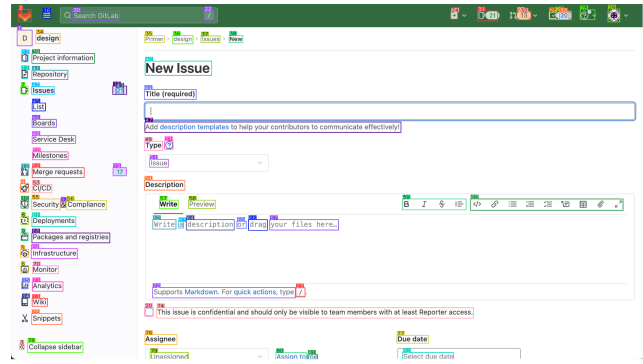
Search GitLab

/

D design

Project information

Repository

Issues

List

Boards

Service Desk

Milestones

Merge requests 17

CI/CD

Security & Compliance

Deployments

Packages and registries

Infrastructure

Monitor

Analytics

Wiki

Snippets

Collapse sidebar

Primer / design / Issues / New

New Issue

Title (required)

Add description templates to help your contributors to communicate effectively!

Type ?

Issue

Description

Write Preview

B I S

Write a description or drag your files here…

Supports Markdown. For quick actions, type /.

This issue is confidential and should only be visible to team members with at least Reporter access.

Assignee

Unassigned

Assign to me

Due date

Select due date